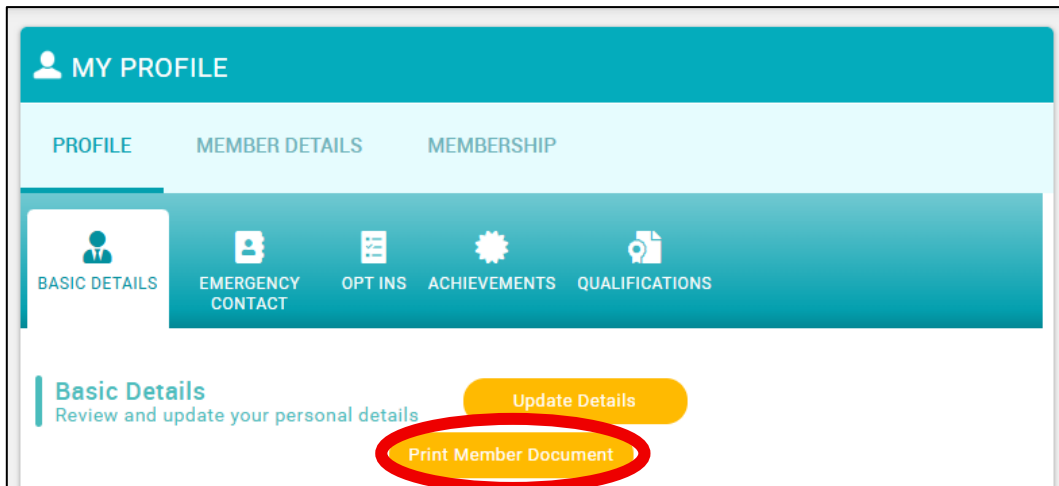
MY PROFILE

PROFILE MEMBER DETAILS MEMBERSHIP

BASIC DETAILS EMERGENCY CONTACT OPT INS ACHIEVEMENTS QUALIFICATIONS

Basic Details
Review and update your personal details

Update Details

Print Member Document